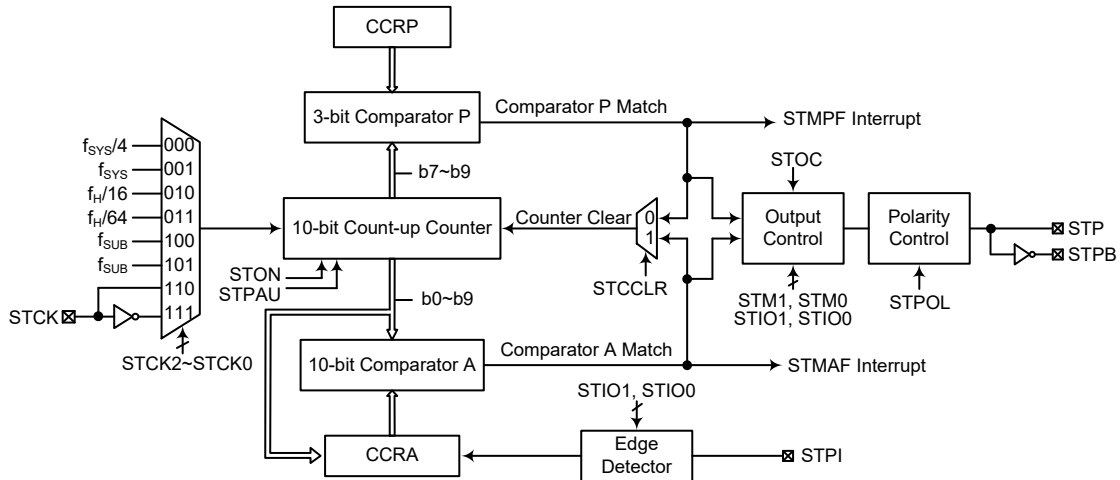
CCRP

3-bit Comparator P

Comparator P Match

STMPF Interrupt

$f_{SYS}/4$ 000
$f_{SYS}$ 001
$f_H/16$ 010
$f_H/64$ 011
$f_{SUB}$ 100
$f_{SUB}$ 101
110
111

STCK

STCK2~STCK0

b7~b9

10-bit Count-up Counter

Counter Clear

0
1

STCCLR

STON
STPAU

b0~b9

STOC

Output Control

STM1, STM0
STIO1, STIO0

Polarity Control

STPOL

STP
STPB

10-bit Comparator A

Comparator A Match

STMAF Interrupt

STIO1, STIO0

CCRA

Edge Detector

STPI